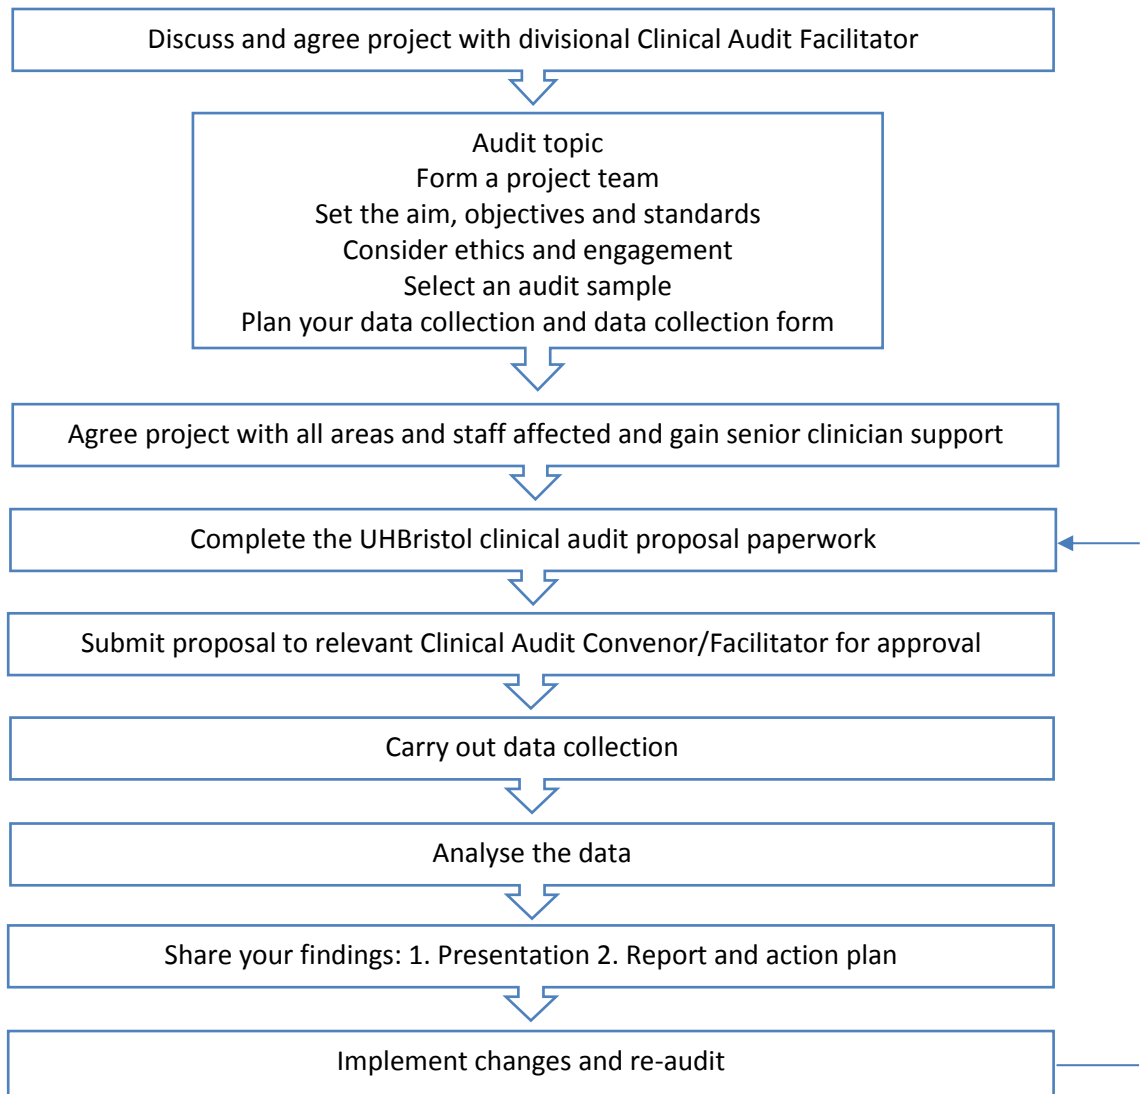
Discuss and agree project with divisional Clinical Audit Facilitator

Audit topic
Form a project team
Set the aim, objectives and standards
Consider ethics and engagement
Select an audit sample
Plan your data collection and data collection form

Agree project with all areas and staff affected and gain senior clinician support

Complete the UHBristol clinical audit proposal paperwork

Submit proposal to relevant Clinical Audit Convenor/Facilitator for approval

Carry out data collection

Analyse the data

Share your findings: 1. Presentation 2. Report and action plan

Implement changes and re-audit